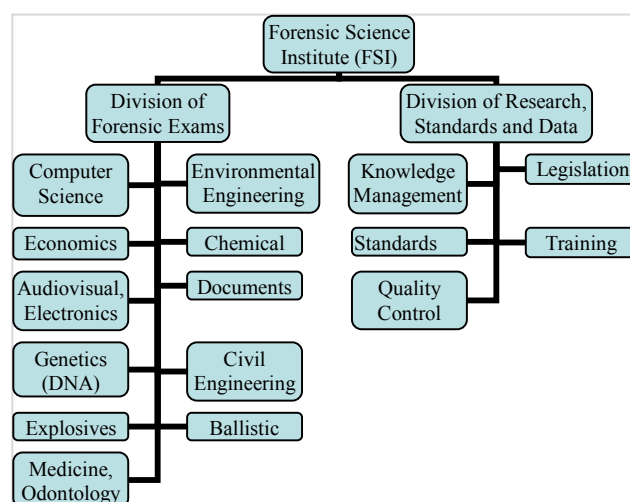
Forensic Science Institute (FSI)

Division of Forensic Exams

Division of Research, Standards and Data

Computer Science

Environmental Engineering

Economics

Chemical

Audiovisual, Electronics

Documents

Genetics (DNA)

Civil Engineering

Explosives

Ballistic

Medicine, Odontology

Knowledge Management

Legislation

Standards

Training

Quality Control